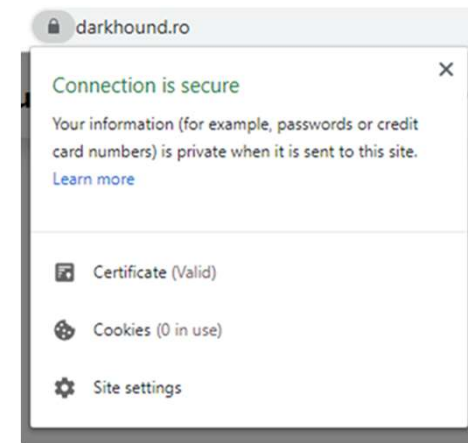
darkhound.ro

Connection is secure

×

Your information (for example, passwords or credit card numbers) is private when it is sent to this site. Learn more

Certificate (Valid)

Cookies (0 in use)

Site settings